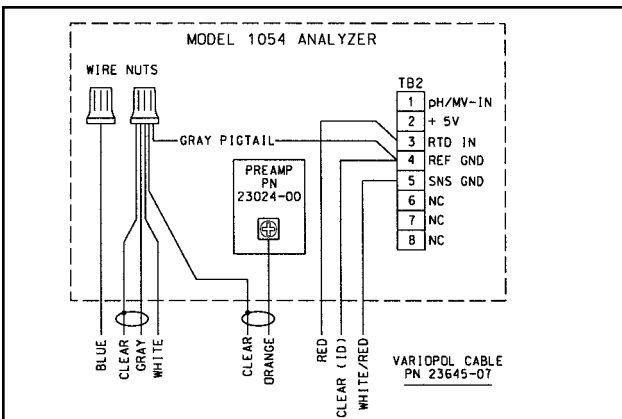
MODEL 1054 ANALYZER

WIRE NUTS

GRAY PIGTAIL

PREAMP
PN
23024-00

TB2

| | |
|---|---|
| 1 | pH/MV-IN |
| 2 | + 5V |
| 3 | RTD IN |
| 4 | REF GND |
| 5 | SNS GND |
| 6 | NC |
| 7 | NC |
| 8 | NC |

BLUE
CLEAR
GRAY
WHITE
CLEAR
ORANGE
RED
CLEAR (ID)
WHITE/RED

VARIOPOL CABLE
PN 23645-07